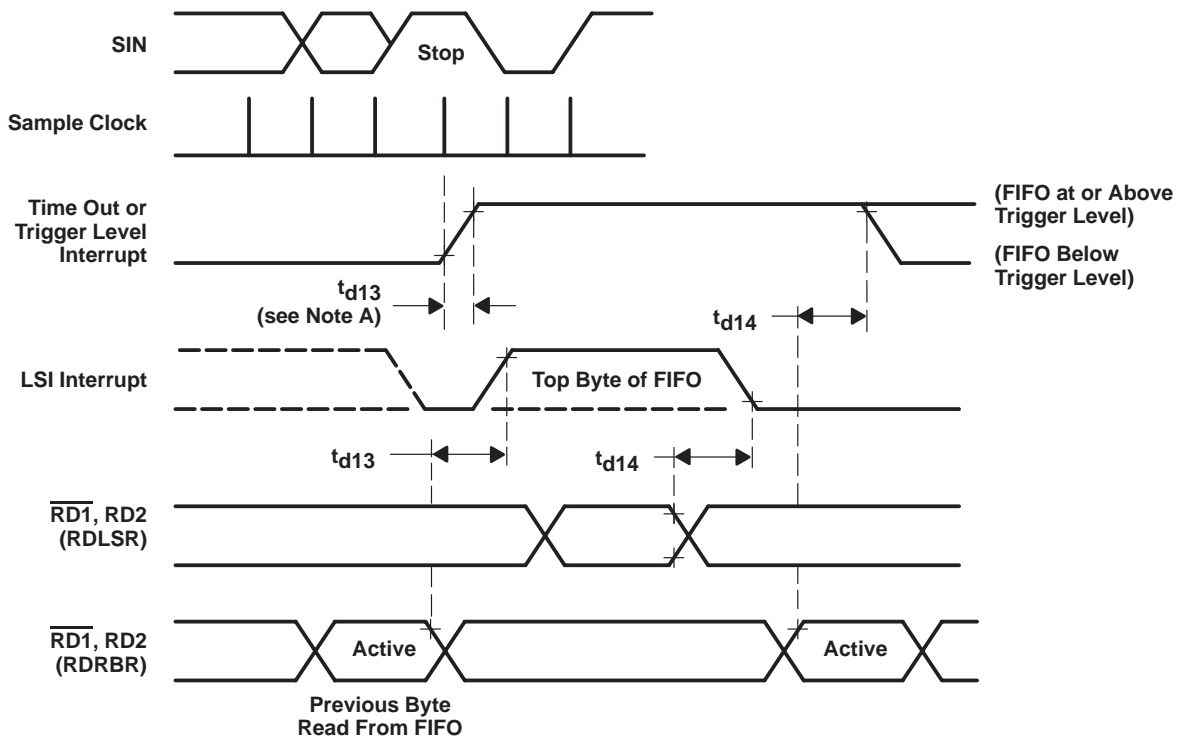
SIN

Stop

Sample Clock

Time Out or Trigger Level Interrupt

(FIFO at or Above Trigger Level)

(FIFO Below Trigger Level)

$t_{d13}$ (see Note A)

$t_{d14}$

LSI Interrupt

Top Byte of FIFO

$t_{d13}$

$t_{d14}$

$\overline{RD1}$, RD2 (RDLSR)

$\overline{RD1}$, RD2 (RDRBR)

Active

Active

Previous Byte Read From FIFO